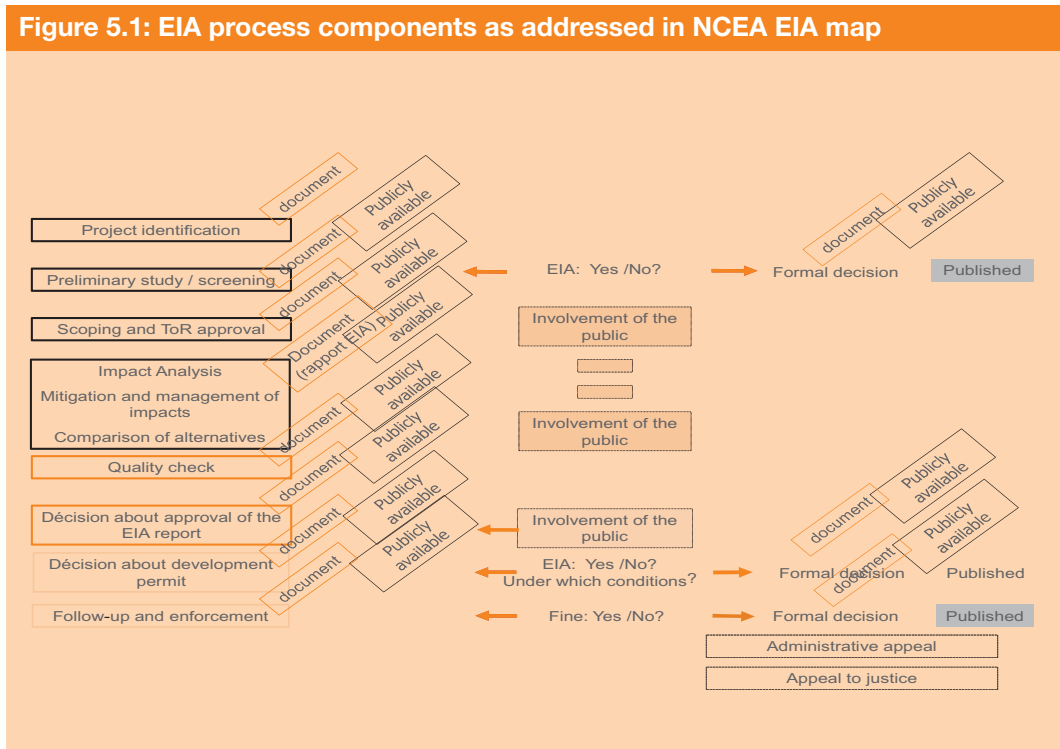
Figure 5.1: EIA process components as addressed in NCEA EIA map

document
Publicly available
Project identification
document
Publicly available
Preliminary study / screening
document
Publicly available
Scoping and ToR approval
Document (rapport EIA)
Publicly available
Impact Analysis
Mitigation and management of impacts
Comparison of alternatives
Publicly available
document
Publicly available
Quality check
document
Publicly available
Décision about approval of the EIA report
document
Publicly available
Décision about development permit
document
Follow-up and enforcement

EIA: Yes /No?
Involvement of the public
Involvement of the public
Involvement of the public
EIA: Yes /No? Under which conditions?
Fine: Yes /No?

document
Publicly available
Formal decision
Published
document
Publicly available
document
Publicly available
Formal decision
Published
Formal decision
Published
Administrative appeal
Appeal to justice